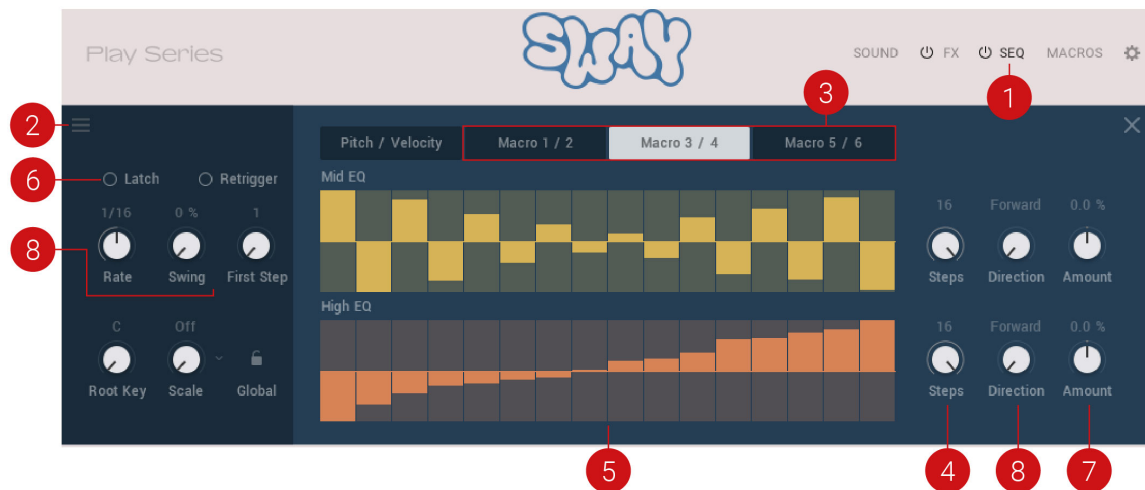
Play Series

SWAY

SOUND FX SEQ MACROS

1

2

3

Pitch / Velocity Macro 1 / 2 Macro 3 / 4 Macro 5 / 6

6

Latch Retrigger

Mid EQ

1/16 0 % 1

8

Rate Swing First Step

16 Forward 0.0 %

Steps Direction Amount

High EQ

C Off

Root Key Scale Global

16 Forward 0.0 %

Steps Direction Amount

5

4

8

7